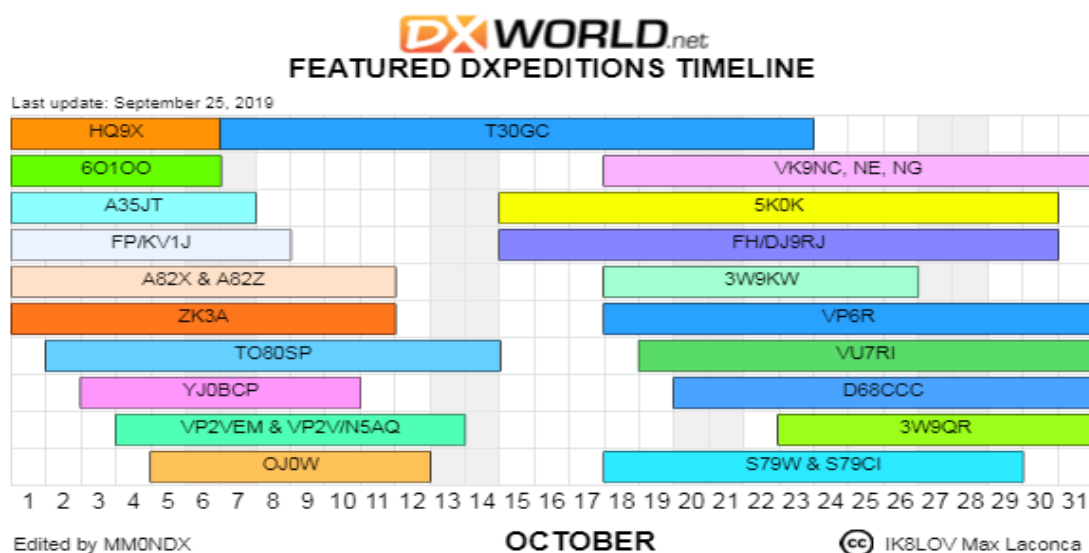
DXWORLD.net
FEATURED DXPEDITIONS TIMELINE

Last update: September 25, 2019

HQ9X
T30GC
6O1OO
VK9NC, NE, NG
A35JT
5K0K
FP/KV1J
FH/DJ9RJ
A82X & A82Z
3W9KW
ZK3A
VP6R
TO80SP
VU7RI
YJ0BCP
D68CCC
VP2VEM & VP2V/N5AQ
3W9QR
OJ0W
S79W & S79CI

1 2 3 4 5 6 7 8 9 10 11 12 13 14 15 16 17 18 19 20 21 22 23 24 25 26 27 28 29 30 31

Edited by MM0NDX
OCTOBER
IK8LOV Max Laconca